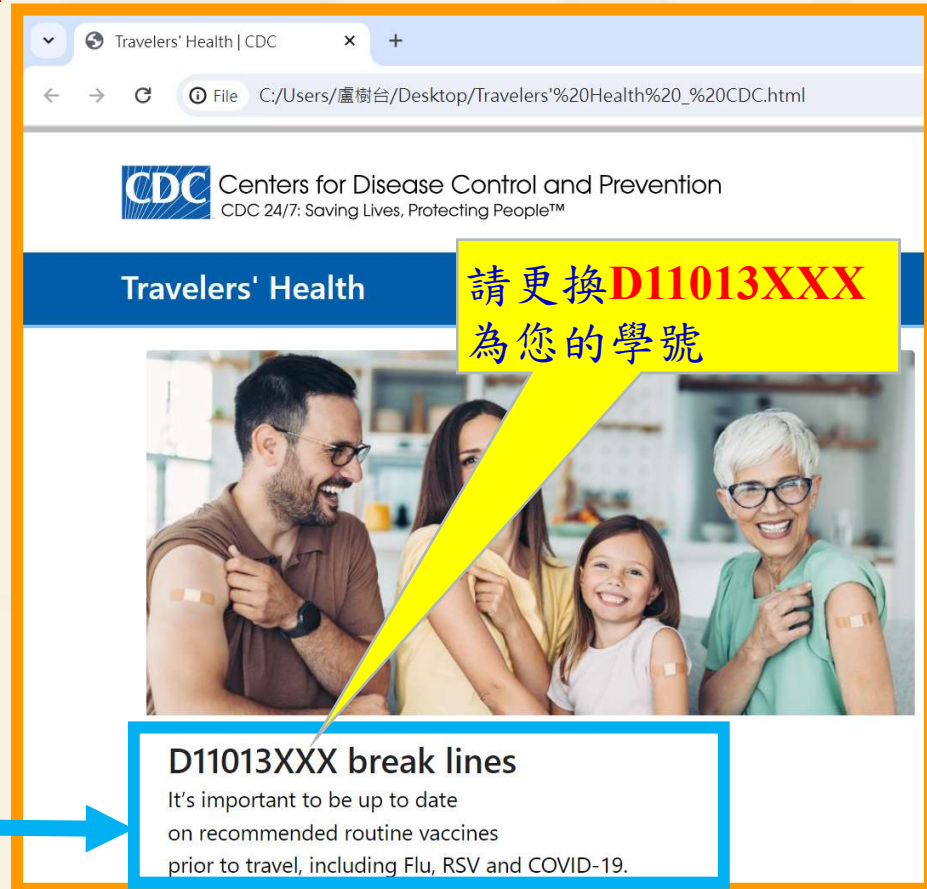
Travelers' Health | CDC ×
+
File C:/Users/盧樹台/Desktop/Travelers'%20Health%20_%20CDC.html

CDC Centers for Disease Control and Prevention
CDC 24/7: Saving Lives, Protecting People™

Travelers' Health

請更換D11013XXX
為您的學號

D11013XXX break lines
It's important to be up to date
on recommended routine vaccines
prior to travel, including Flu, RSV and COVID-19.